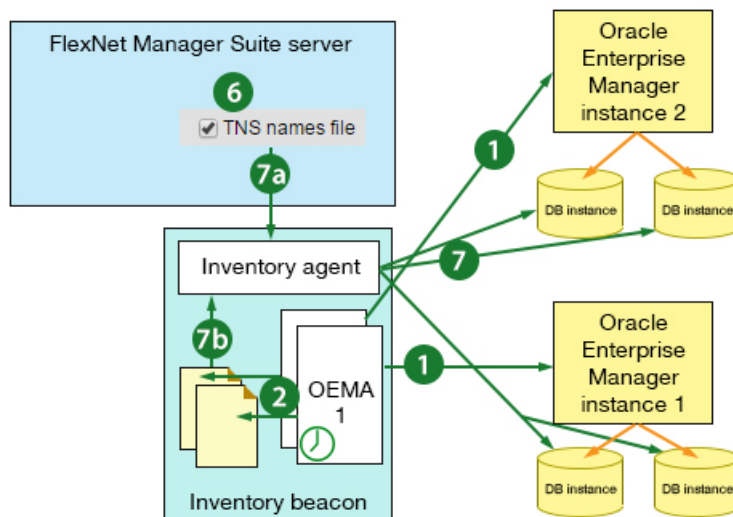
FlexNet Manager Suite server

6

TNS names file

7a

Inventory agent

7b

2

OEMA 1

Inventory beacon

1

7

1

Oracle Enterprise Manager instance 2

DB instance

DB instance

Oracle Enterprise Manager instance 1

DB instance

DB instance